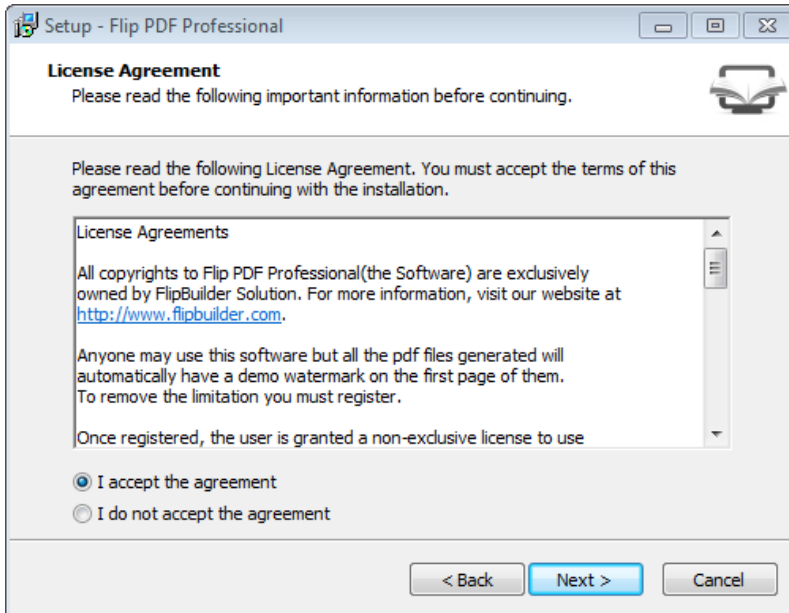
Setup - Flip PDF Professional

License Agreement
Please read the following important information before continuing.

Please read the following License Agreement. You must accept the terms of this agreement before continuing with the installation.

License Agreements

All copyrights to Flip PDF Professional(the Software) are exclusively owned by FlipBuilder Solution. For more information, visit our website at http://www.flipbuilder.com.

Anyone may use this software but all the pdf files generated will automatically have a demo watermark on the first page of them.
To remove the limitation you must register.

Once registered, the user is granted a non-exclusive license to use

I accept the agreement
I do not accept the agreement

< Back
Next >
Cancel